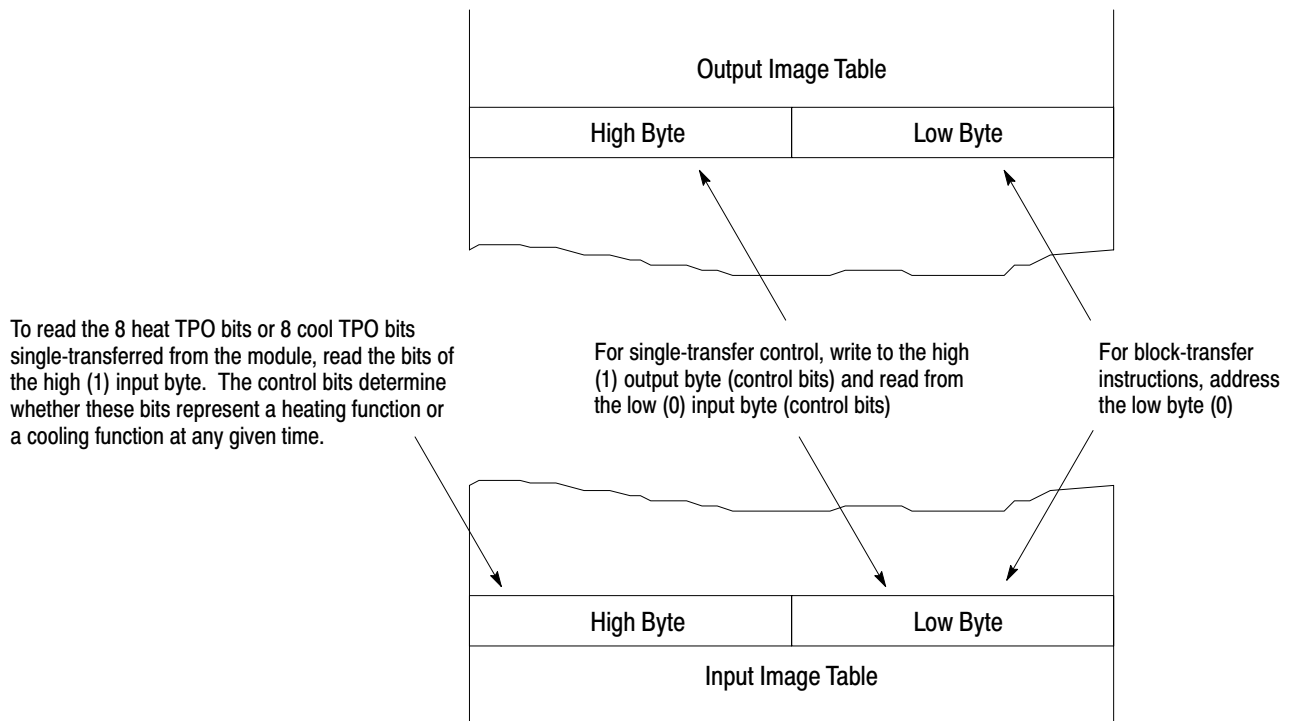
Output Image Table

High Byte

Low Byte

To read the 8 heat TPO bits or 8 cool TPO bits single-transferred from the module, read the bits of the high (1) input byte. The control bits determine whether these bits represent a heating function or a cooling function at any given time.

For single-transfer control, write to the high (1) output byte (control bits) and read from the low (0) input byte (control bits)

For block-transfer instructions, address the low byte (0)

High Byte

Low Byte

Input Image Table